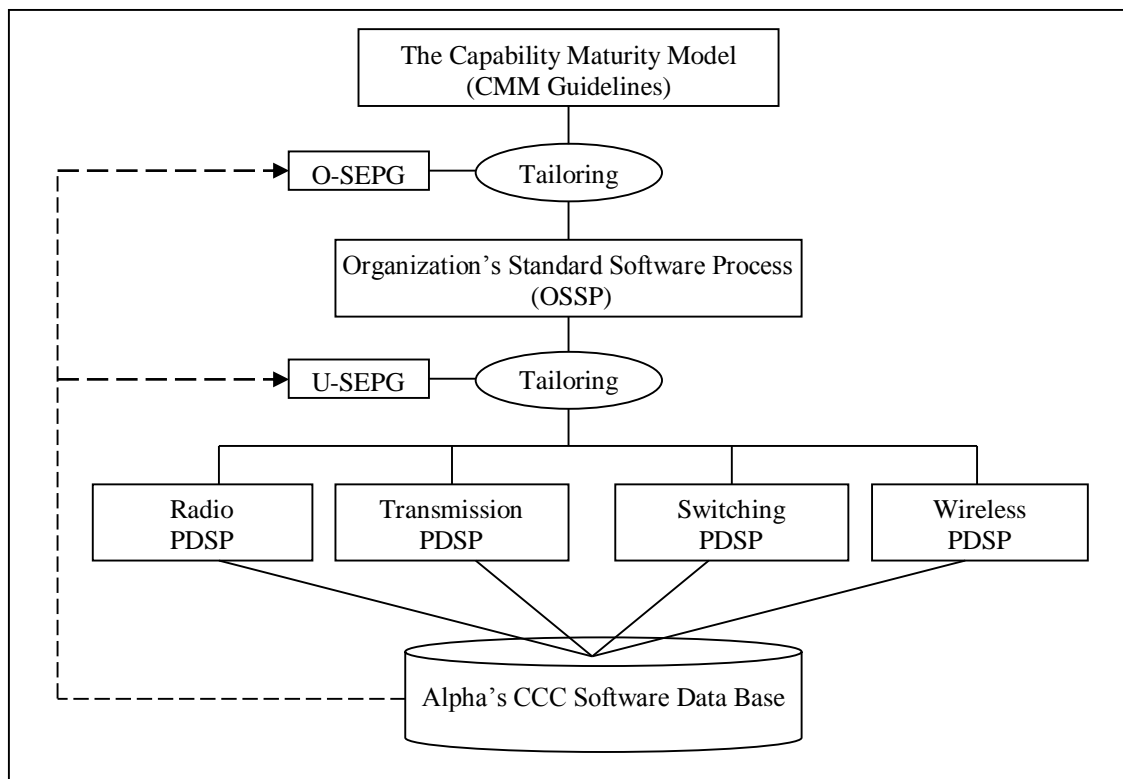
The Capability Maturity Model
(CMM Guidelines)

O-SEPG

Tailoring

Organization's Standard Software Process
(OSSP)

U-SEPG

Tailoring

Radio
PDSP

Transmission
PDSP

Switching
PDSP

Wireless
PDSP

Alpha's CCC Software Data Base